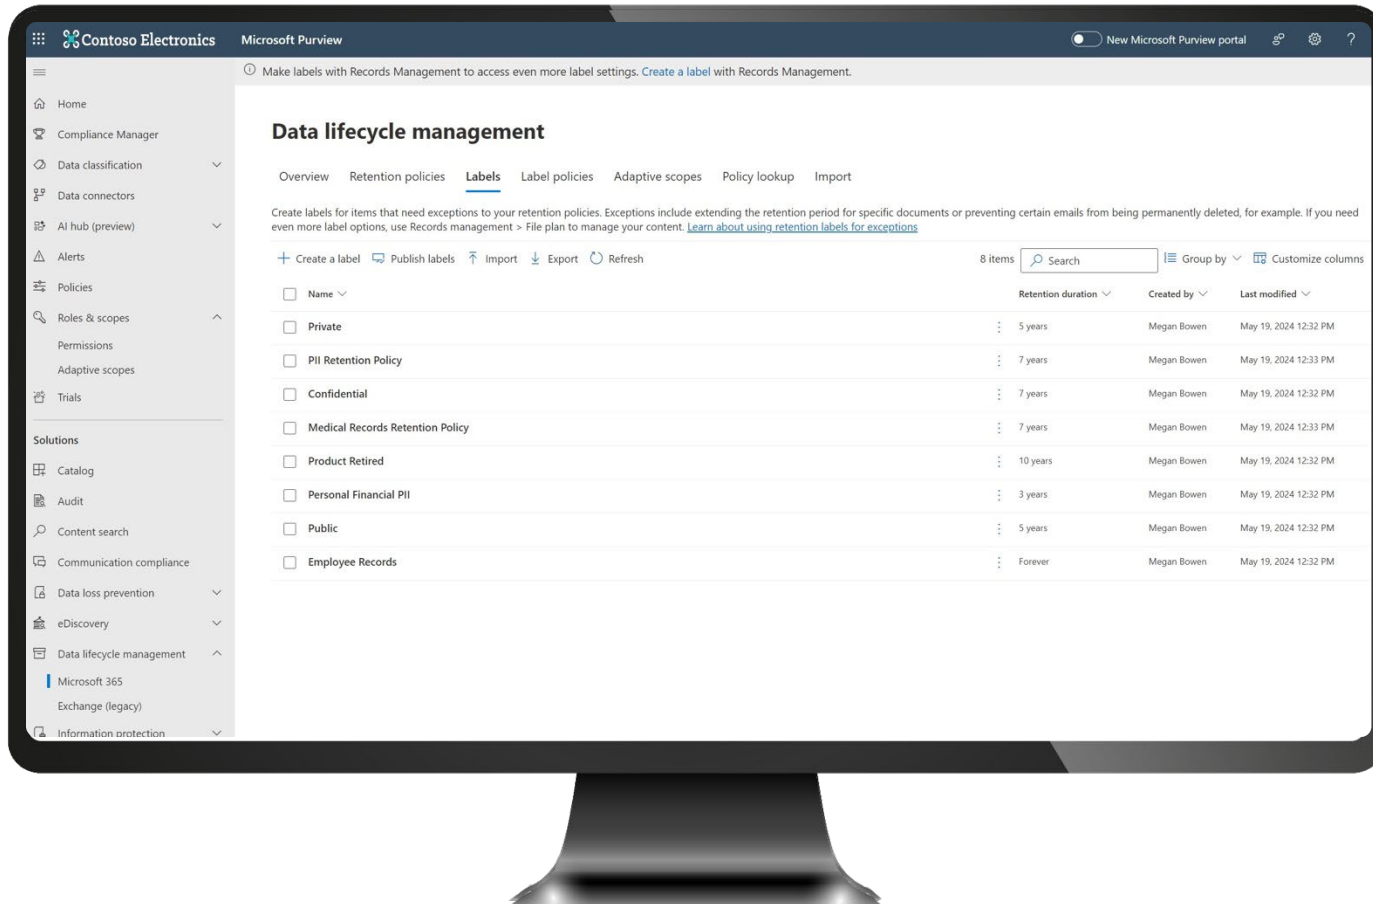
Contoso Electronics Microsoft Purview

New Microsoft Purview portal

Make labels with Records Management to access even more label settings. Create a label with Records Management.

Home
Compliance Manager
Data classification
Data connectors
AI hub (preview)
Alerts
Policies
Roles & scopes
Permissions
Adaptive scopes
Trials

Solutions
Catalog
Audit
Content search
Communication compliance
Data loss prevention
eDiscovery
Data lifecycle management
Microsoft 365
Exchange (legacy)
Information protection

Data lifecycle management

Overview Retention policies Labels Label policies Adaptive scopes Policy lookup Import

Create labels for items that need exceptions to your retention policies. Exceptions include extending the retention period for specific documents or preventing certain emails from being permanently deleted, for example. If you need even more label options, use Records management > File plan to manage your content. Learn about using retention labels for exceptions

Create a label Publish labels Import Export Refresh 8 items Search Group by Customize columns

| Name | Retention duration | Created by | Last modified |
|---|---|---|---|
| Private | 5 years | Megan Bowen | May 19, 2024 12:32 PM |
| PII Retention Policy | 7 years | Megan Bowen | May 19, 2024 12:33 PM |
| Confidential | 7 years | Megan Bowen | May 19, 2024 12:32 PM |
| Medical Records Retention Policy | 7 years | Megan Bowen | May 19, 2024 12:33 PM |
| Product Retired | 10 years | Megan Bowen | May 19, 2024 12:32 PM |
| Personal Financial PII | 3 years | Megan Bowen | May 19, 2024 12:32 PM |
| Public | 5 years | Megan Bowen | May 19, 2024 12:32 PM |
| Employee Records | Forever | Megan Bowen | May 19, 2024 12:32 PM |